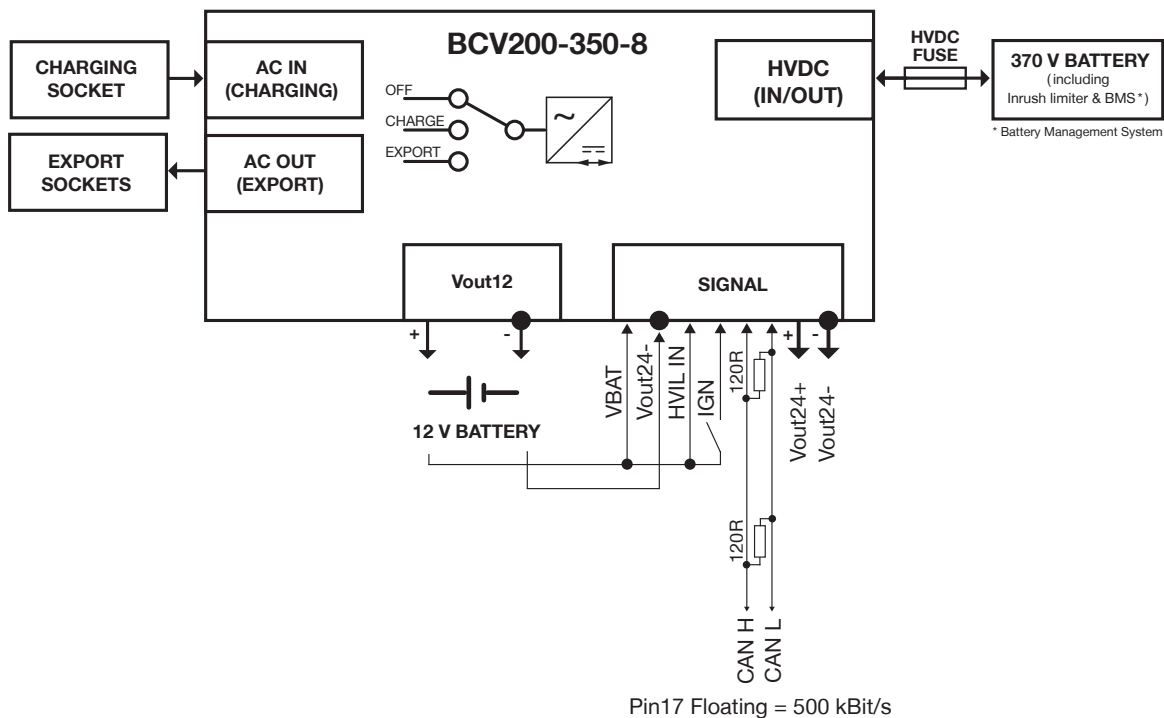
BCV200-350-8

CHARGING SOCKET

AC IN (CHARGING)

OFF

CHARGE

EXPORT

HVDC (IN/OUT)

HVDC FUSE

370 V BATTERY (including Inrush limiter & BMS*)

* Battery Management System

EXPORT SOCKETS

AC OUT (EXPORT)

Vout12

SIGNAL

+

-

12 V BATTERY

VBAT

Vout24-

HVIL IN

IGN

120R

+

-

Vout24+

Vout24-

120R

CAN H

CAN L

Pin17 Floating = 500 kBit/s